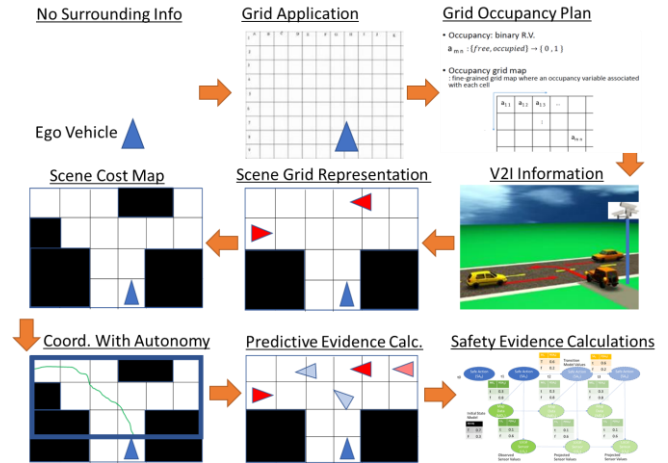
No Surrounding Info

Grid Application

Grid Occupancy Plan

• Occupancy: binary R.V.

$a_{mn}$ : $\{free, occupied\} \rightarrow \{0, 1\}$

• Occupancy grid map
: fine-grained grid map where an occupancy variable associated with each cell

$a_{1,1}$ $a_{1,2}$ $a_{1,3}$ ...

$a_{m,n}$

Ego Vehicle

Scene Cost Map

Scene Grid Representation

V2I Information

Coord. With Autonomy

Predictive Evidence Calc.

Safety Evidence Calculations